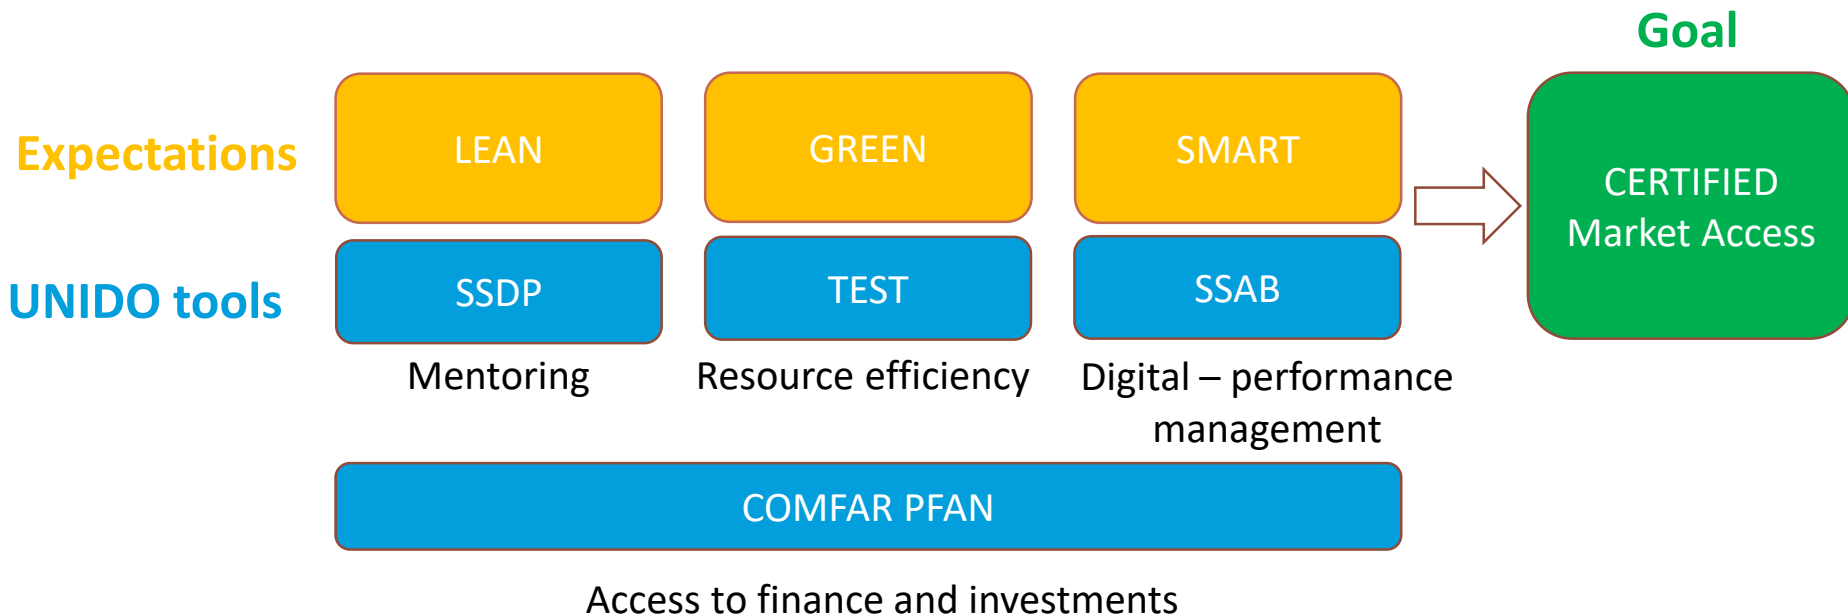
Goal

Expectations

LEAN

GREEN

SMART

CERTIFIED Market Access

UNIDO tools

SSDP

TEST

SSAB

Mentoring

Resource efficiency

Digital – performance management

COMFAR PFAN

Access to finance and investments